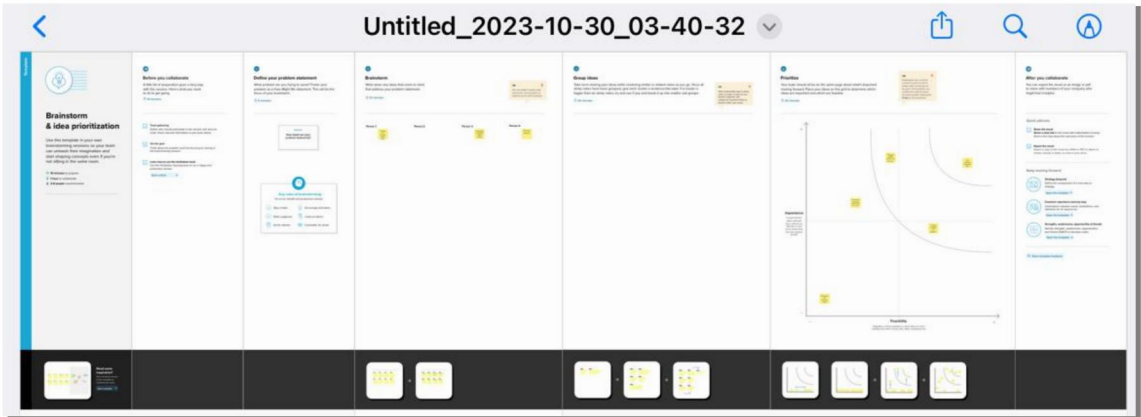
Untitled_2023-10-30_03-40-32

Brainstorm & idea prioritization

Before you collaborate

Define your problem statement

Brainstorm

Group ideas

Prioritize

After you collaborate

Importance

Feasibility

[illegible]